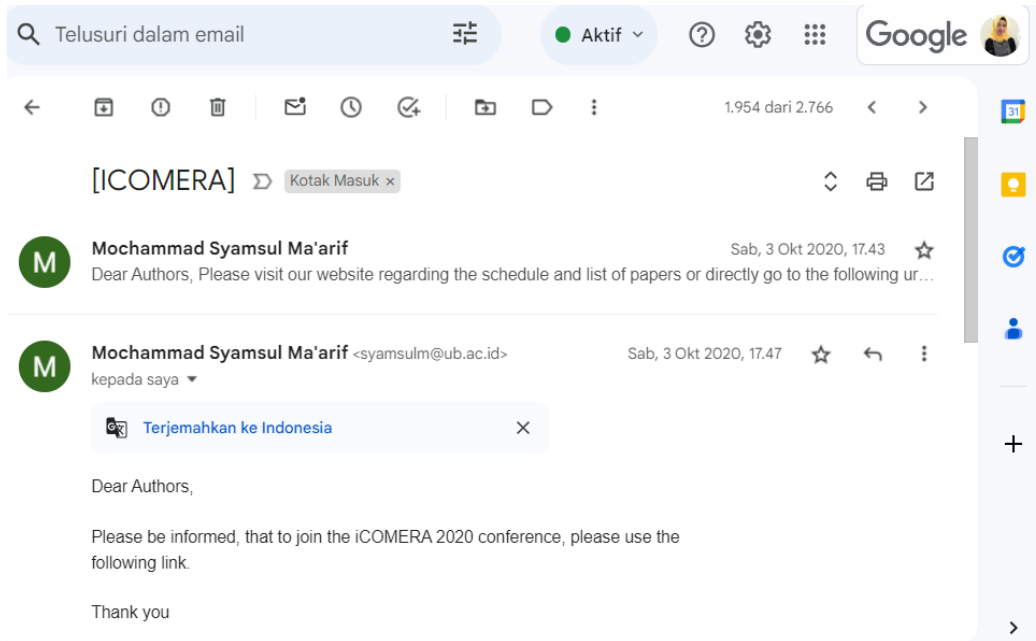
Telusuri dalam email

Aktif

Google

1.954 dari 2.766

[ICOMERA] Kotak Masuk ×

M
Mochammad Syamsul Ma'arif
Sab, 3 Okt 2020, 17.43
Dear Authors, Please visit our website regarding the schedule and list of papers or directly go to the following ur…

M
Mochammad Syamsul Ma'arif <syamsulm@ub.ac.id>
Sab, 3 Okt 2020, 17.47
kepada saya

Terjemahkan ke Indonesia

Dear Authors,

Please be informed, that to join the iCOMERA 2020 conference, please use the following link.

Thank you

31